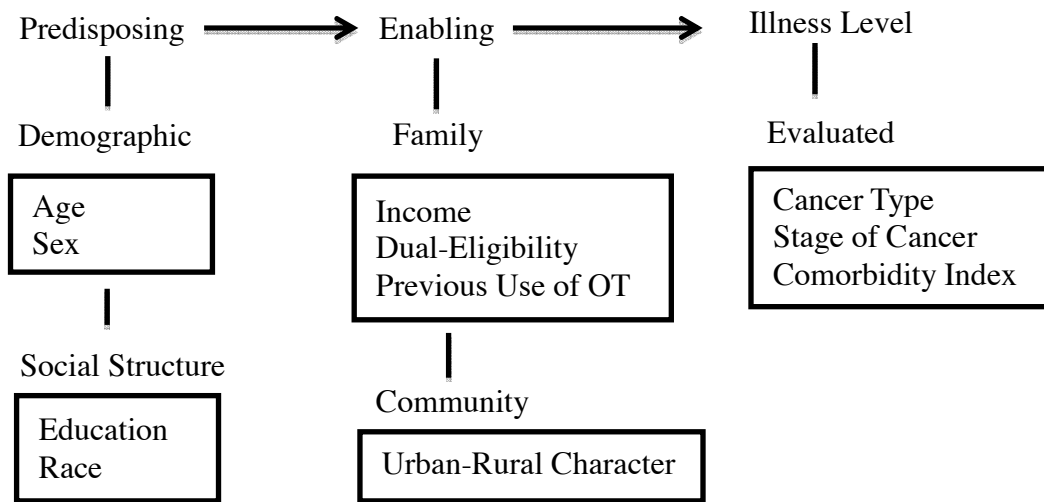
Predisposing

Demographic

Age
Sex

Social Structure

Education
Race

Enabling

Family

Income
Dual-Eligibility
Previous Use of OT

Community

Urban-Rural Character

Illness Level

Evaluated

Cancer Type
Stage of Cancer
Comorbidity Index